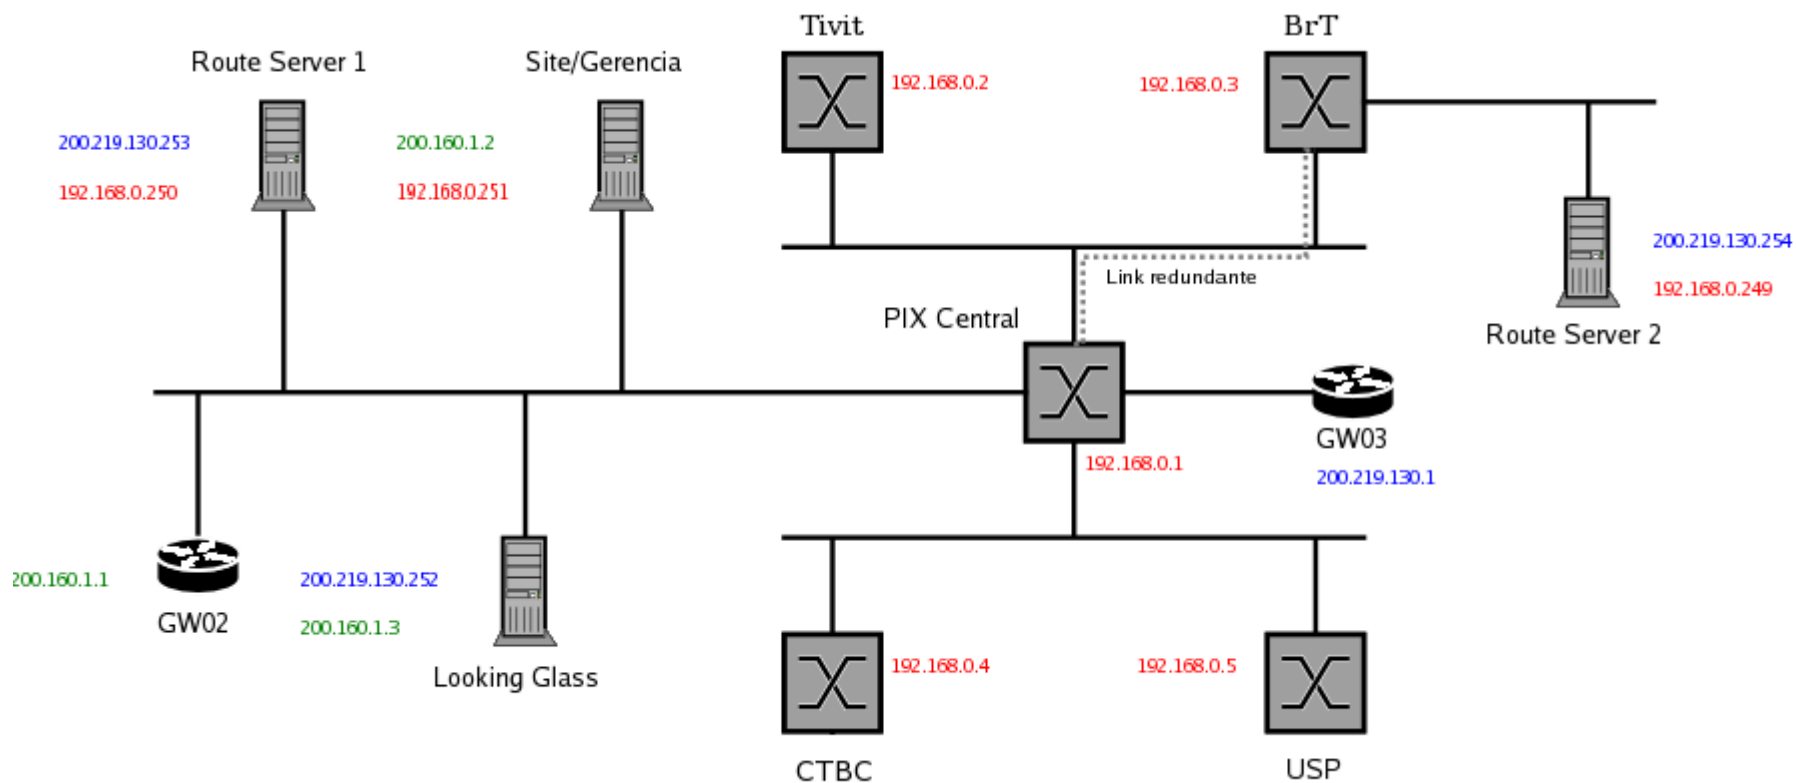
Tivit

BrT

Route Server 1

Site/Gerencia

192.168.0.2

192.168.0.3

200.219.130.253

200.160.1.2

192.168.0.250

192.168.0.251

200.219.130.254

Link redundante

192.168.0.249

PIX Central

Route Server 2

GW03

192.168.0.1

200.219.130.1

200.160.1.1

200.219.130.252

GW02

200.160.1.3

192.168.0.4

192.168.0.5

Looking Glass

CTBC

USP